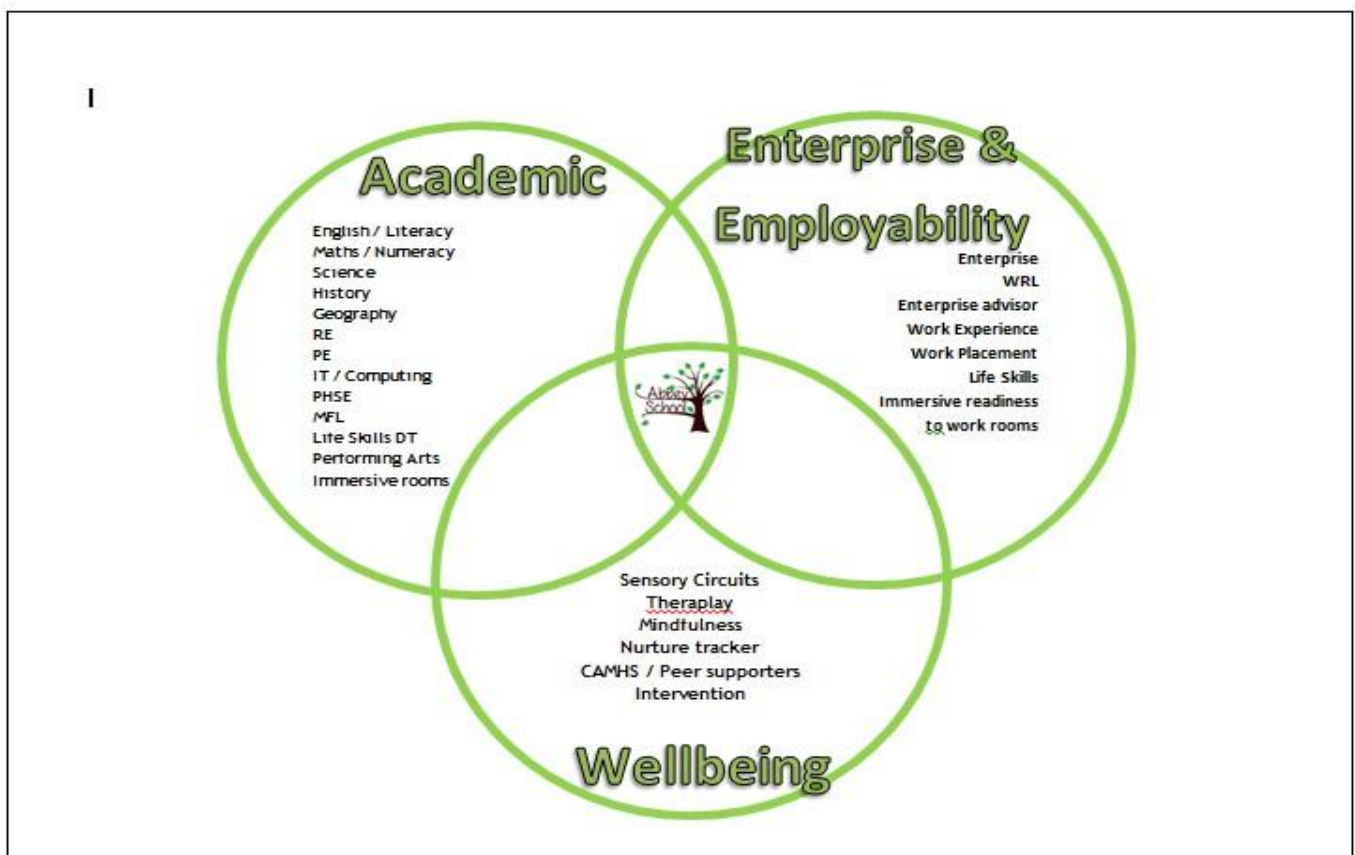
I

Academic

English / Literacy
Maths / Numeracy
Science
History
Geography
RE
PE
IT / Computing
PHSE
MFL
Life Skills DT
Performing Arts
Immersive rooms

Enterprise &
Employability

Enterprise
WRL
Enterprise advisor
Work Experience
Work Placement
Life Skills
Immersive readiness
to work rooms

Abbey School

Sensory Circuits
Theraplay
Mindfulness
Nurture tracker
CAMHS / Peer supporters
Intervention

Wellbeing